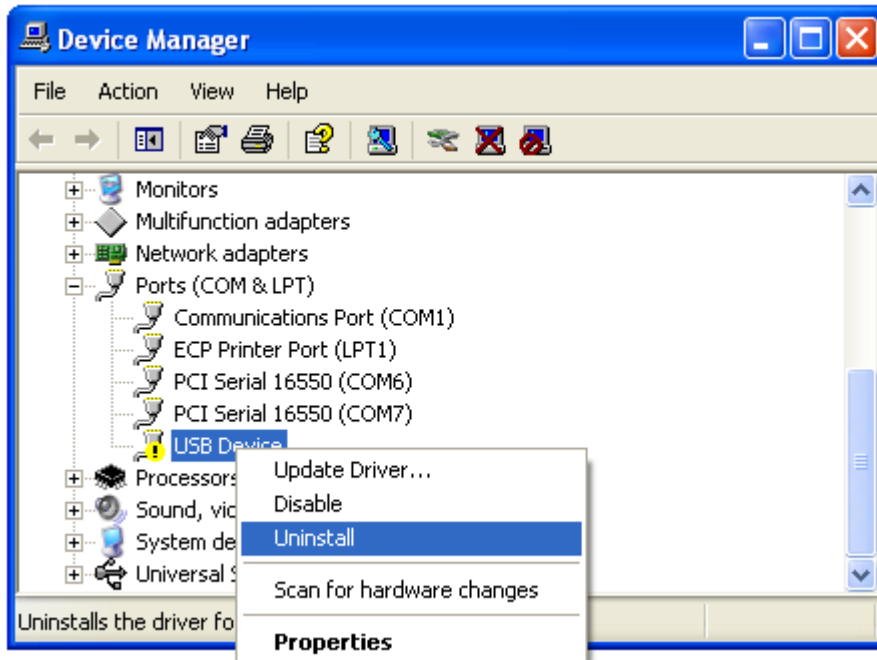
Device Manager

File Action View Help

Monitors
Multifunction adapters
Network adapters
Ports (COM & LPT)
Communications Port (COM1)
ECP Printer Port (LPT1)
PCI Serial 16550 (COM6)
PCI Serial 16550 (COM7)
USB Device
Processors
Sound, vic
System de
Universal S

Update Driver...
Disable
Uninstall
Scan for hardware changes
Properties

Uninstalls the driver fo